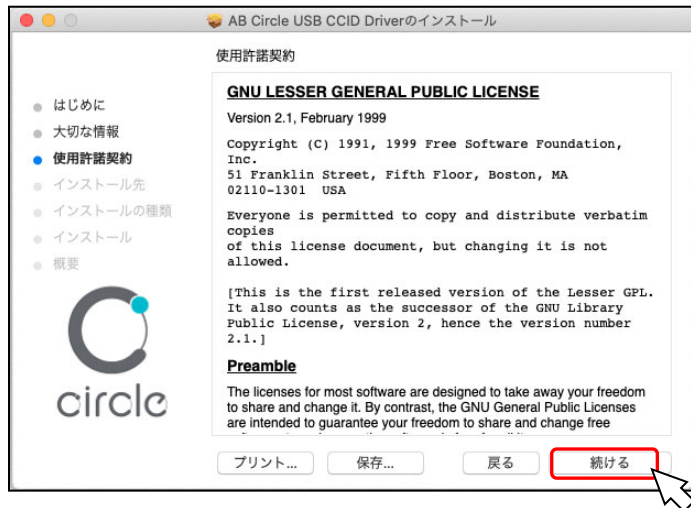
AB Circle USB CCID Driverのインストール

使用許諾契約

はじめに
大切な情報
使用許諾契約
インストール先
インストールの種類
インストール
概要

circle

GNU LESSER GENERAL PUBLIC LICENSE

Version 2.1, February 1999

Copyright (C) 1991, 1999 Free Software Foundation, Inc.
51 Franklin Street, Fifth Floor, Boston, MA 02110-1301 USA

Everyone is permitted to copy and distribute verbatim copies
of this license document, but changing it is not allowed.

[This is the first released version of the Lesser GPL. It also counts as the successor of the GNU Library Public License, version 2, hence the version number 2.1.]

Preamble

The licenses for most software are designed to take away your freedom to share and change it. By contrast, the GNU General Public Licenses are intended to guarantee your freedom to share and change free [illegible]

プリント...
保存...
戻る
続ける